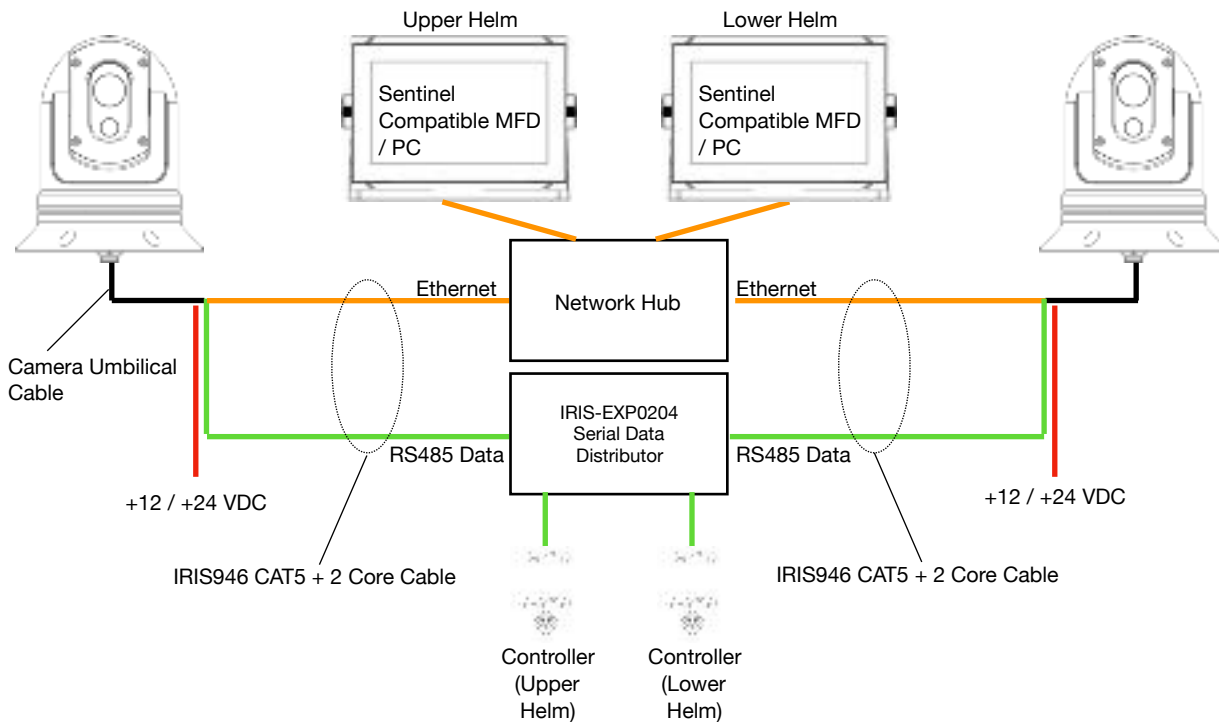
Upper Helm

Lower Helm

Sentinel Compatible MFD / PC

Sentinel Compatible MFD / PC

Ethernet

Network Hub

Ethernet

Camera Umbilical Cable

IRIS-EXP0204 Serial Data Distributor

RS485 Data

RS485 Data

+12 / +24 VDC

+12 / +24 VDC

IRIS946 CAT5 + 2 Core Cable

IRIS946 CAT5 + 2 Core Cable

Controller (Upper Helm)

Controller (Lower Helm)